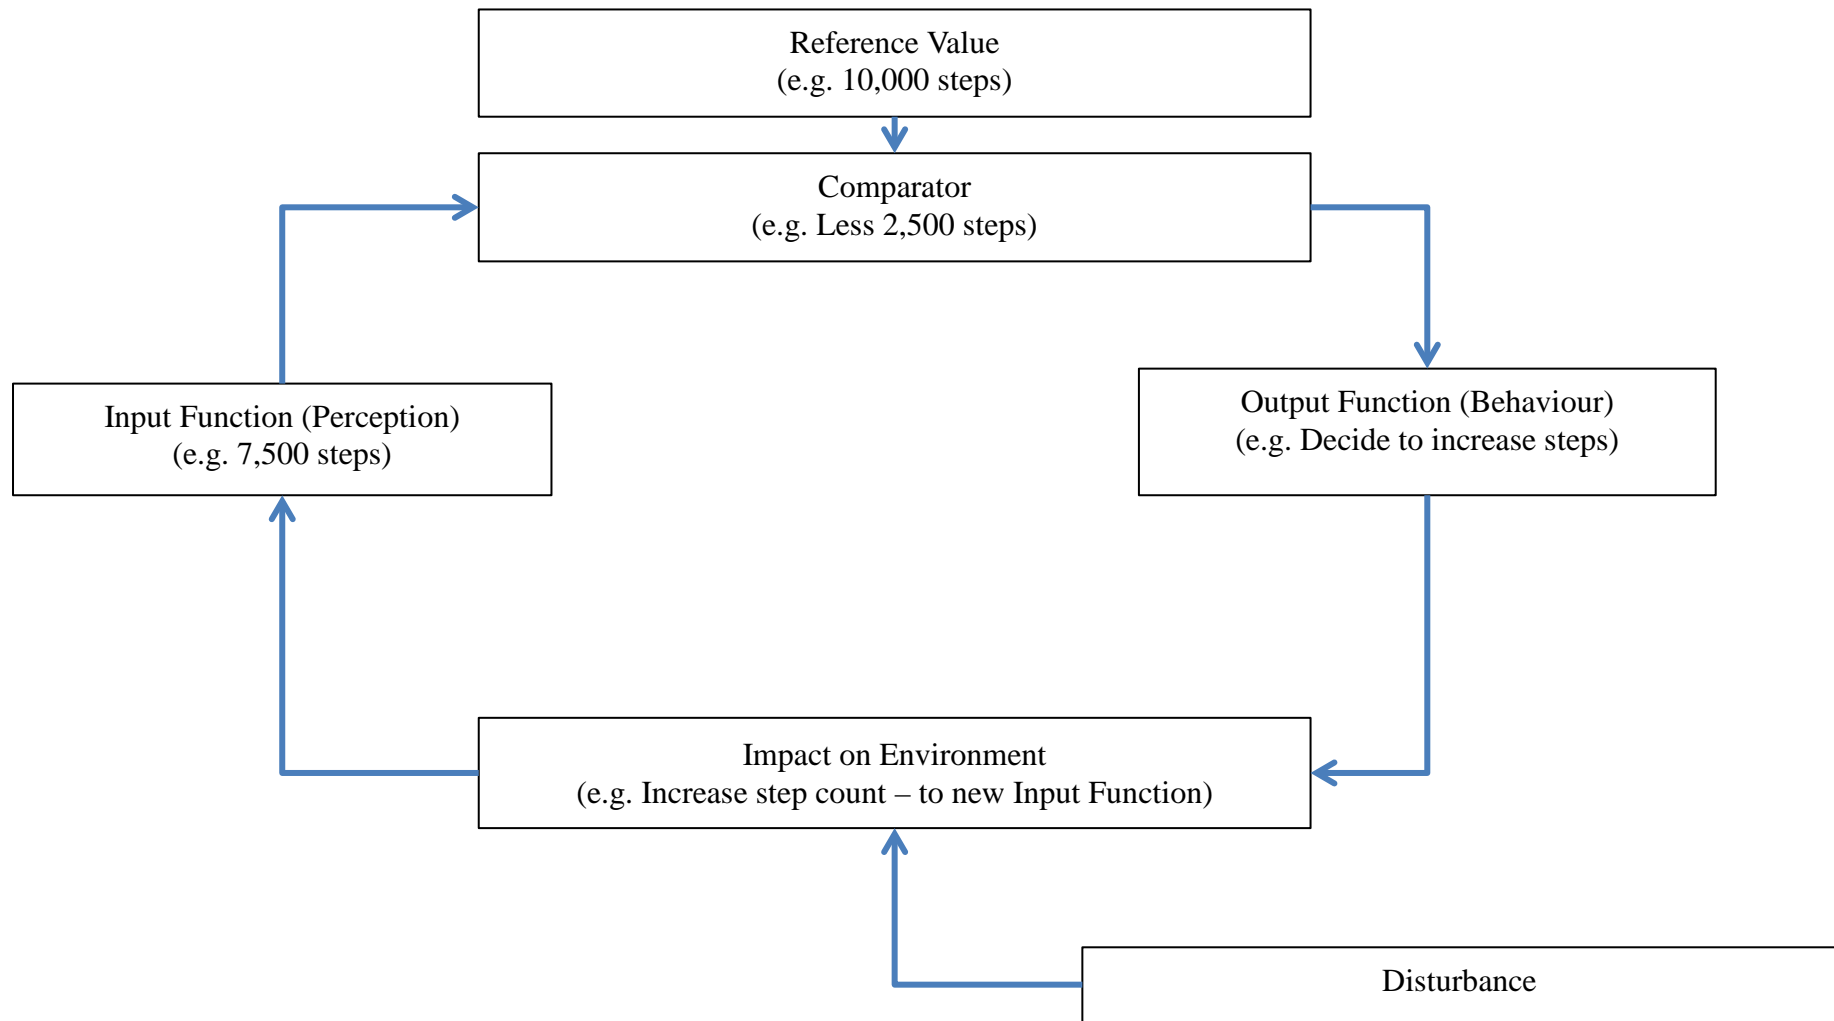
Reference Value
(e.g. 10,000 steps)

Comparator
(e.g. Less 2,500 steps)

Input Function (Perception)
(e.g. 7,500 steps)

Output Function (Behaviour)
(e.g. Decide to increase steps)

Impact on Environment
(e.g. Increase step count – to new Input Function)

Disturbance